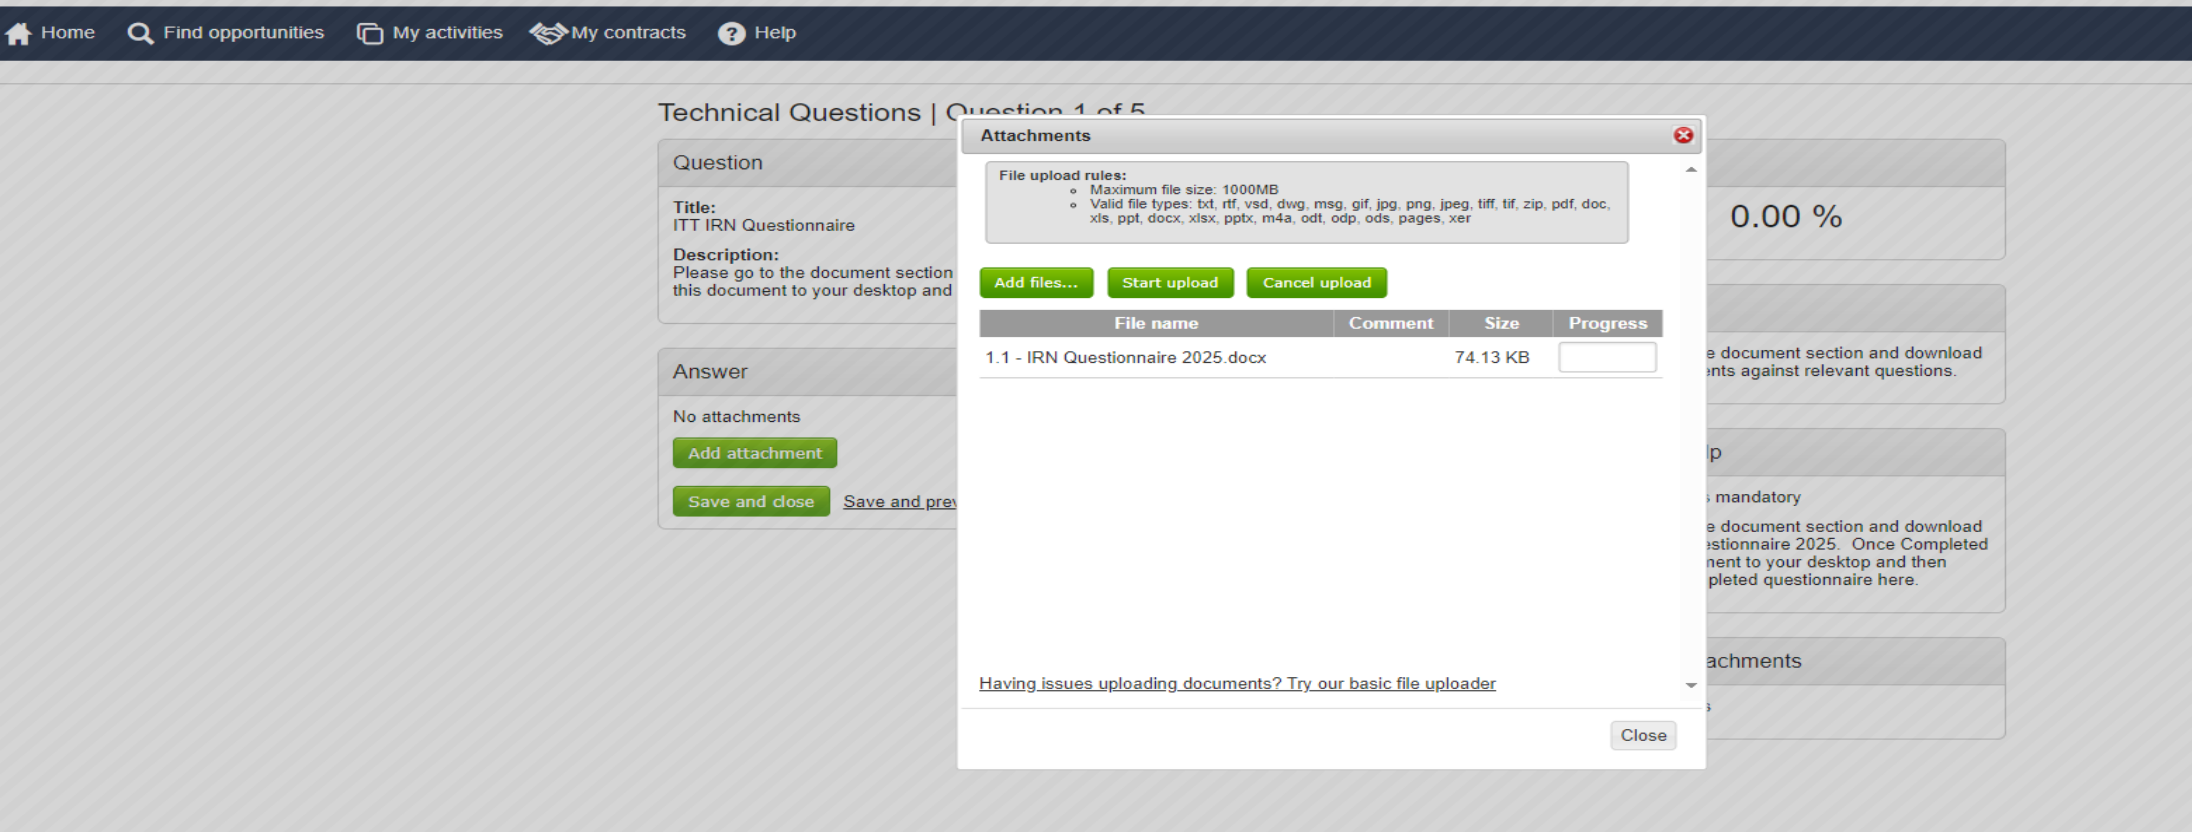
Home Find opportunities My activities My contracts Help

Technical Questions | Question 1 of 5

Question

Title:
ITT IRN Questionnaire

Description:
Please go to the document section
this document to your desktop and

Answer

No attachments

Add attachment

Save and close Save and prev

0.00 %

e document section and download
ents against relevant questions.

lp

mandatory

e document section and download
estionnaire 2025. Once Completed
nent to your desktop and then
pleted questionnaire here.

achments

Attachments

File upload rules:
- Maximum file size: 1000MB
- Valid file types: txt, rtf, vsd, dwg, msg, gif, jpg, png, jpeg, tiff, tif, zip, pdf, doc, xls, ppt, docx, xlsx, pptx, m4a, odt, odp, ods, pages, xer

Add files... Start upload Cancel upload

| File name | Comment | Size | Progress |
|---|---|---|---|
| 1.1 - IRN Questionnaire 2025.docx | | 74.13 KB | |

Having issues uploading documents? Try our basic file uploader

Close